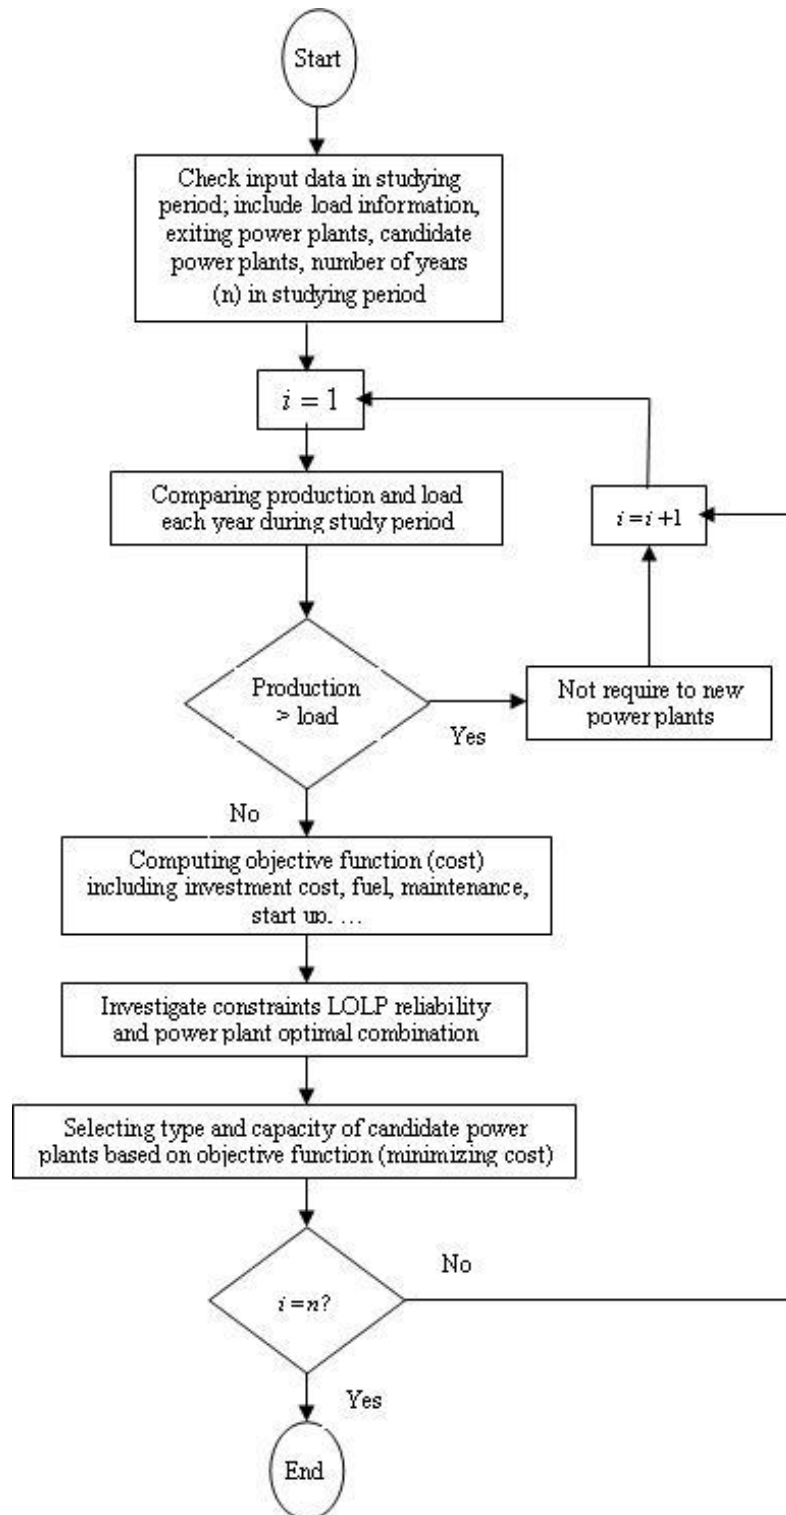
Start

Check input data in studying period; include load information, exiting power plants, candidate power plants, number of years (n) in studying period

$i = 1$

Comparing production and load each year during study period

$i = i + 1$

Production > load

Yes

Not require to new power plants

No

Computing objective function (cost) including investment cost, fuel, maintenance, start up. …

Investigate constraints LOLP reliability and power plant optimal combination

Selecting type and capacity of candidate power plants based on objective function (minimizing cost)

$i = n?$

No

Yes

End